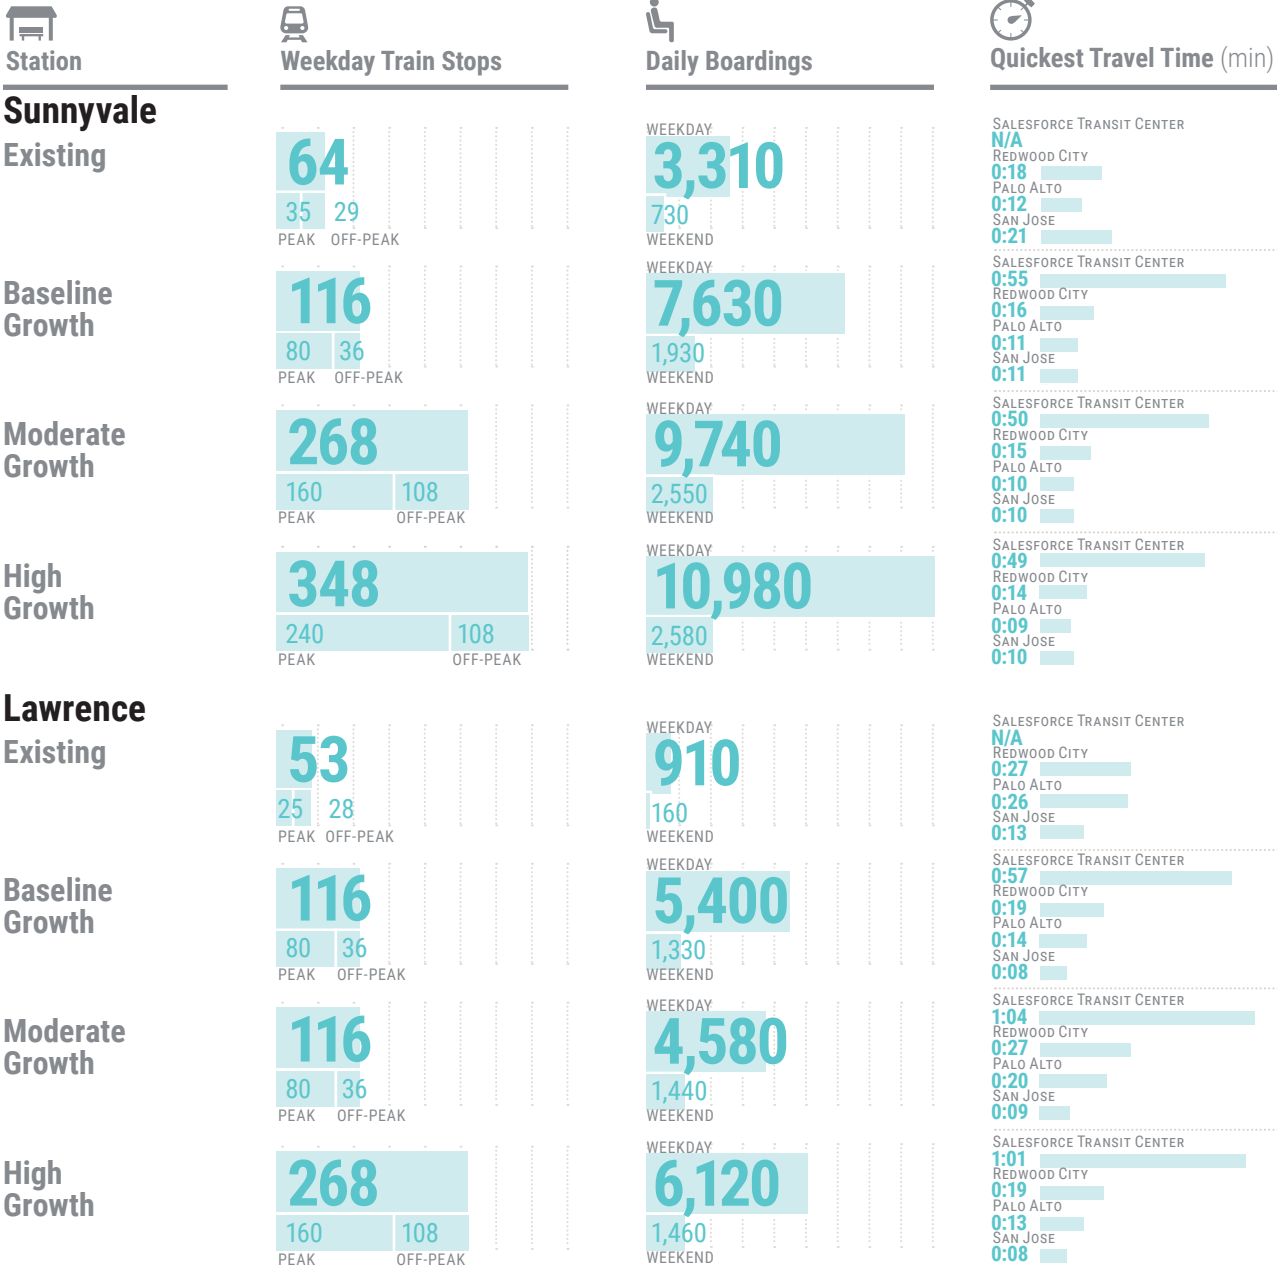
| Station | Weekday Train Stops | Daily Boardings | Quickest Travel Time (min) |
|---|---|---|---|
| **Sunnyvale** Existing | 64 — 35 PEAK, 29 OFF-PEAK | WEEKDAY 3,310 — 730 WEEKEND | Salesforce Transit Center N/A; Redwood City 0:18; Palo Alto 0:12; San Jose 0:21 |
| Baseline Growth | 116 — 80 PEAK, 36 OFF-PEAK | WEEKDAY 7,630 — 1,930 WEEKEND | Salesforce Transit Center 0:55; Redwood City 0:16; Palo Alto 0:11; San Jose 0:11 |
| Moderate Growth | 268 — 160 PEAK, 108 OFF-PEAK | WEEKDAY 9,740 — 2,550 WEEKEND | Salesforce Transit Center 0:50; Redwood City 0:15; Palo Alto 0:10; San Jose 0:10 |
| High Growth | 348 — 240 PEAK, 108 OFF-PEAK | WEEKDAY 10,980 — 2,580 WEEKEND | Salesforce Transit Center 0:49; Redwood City 0:14; Palo Alto 0:09; San Jose 0:10 |
| **Lawrence** Existing | 53 — 25 PEAK, 28 OFF-PEAK | WEEKDAY 910 — 160 WEEKEND | Salesforce Transit Center N/A; Redwood City 0:27; Palo Alto 0:26; San Jose 0:13 |
| Baseline Growth | 116 — 80 PEAK, 36 OFF-PEAK | WEEKDAY 5,400 — 1,330 WEEKEND | Salesforce Transit Center 0:57; Redwood City 0:19; Palo Alto 0:14; San Jose 0:08 |
| Moderate Growth | 116 — 80 PEAK, 36 OFF-PEAK | WEEKDAY 4,580 — 1,440 WEEKEND | Salesforce Transit Center 1:04; Redwood City 0:27; Palo Alto 0:20; San Jose 0:09 |
| High Growth | 268 — 160 PEAK, 108 OFF-PEAK | WEEKDAY 6,120 — 1,460 WEEKEND | Salesforce Transit Center 1:01; Redwood City 0:19; Palo Alto 0:13; San Jose 0:08 |